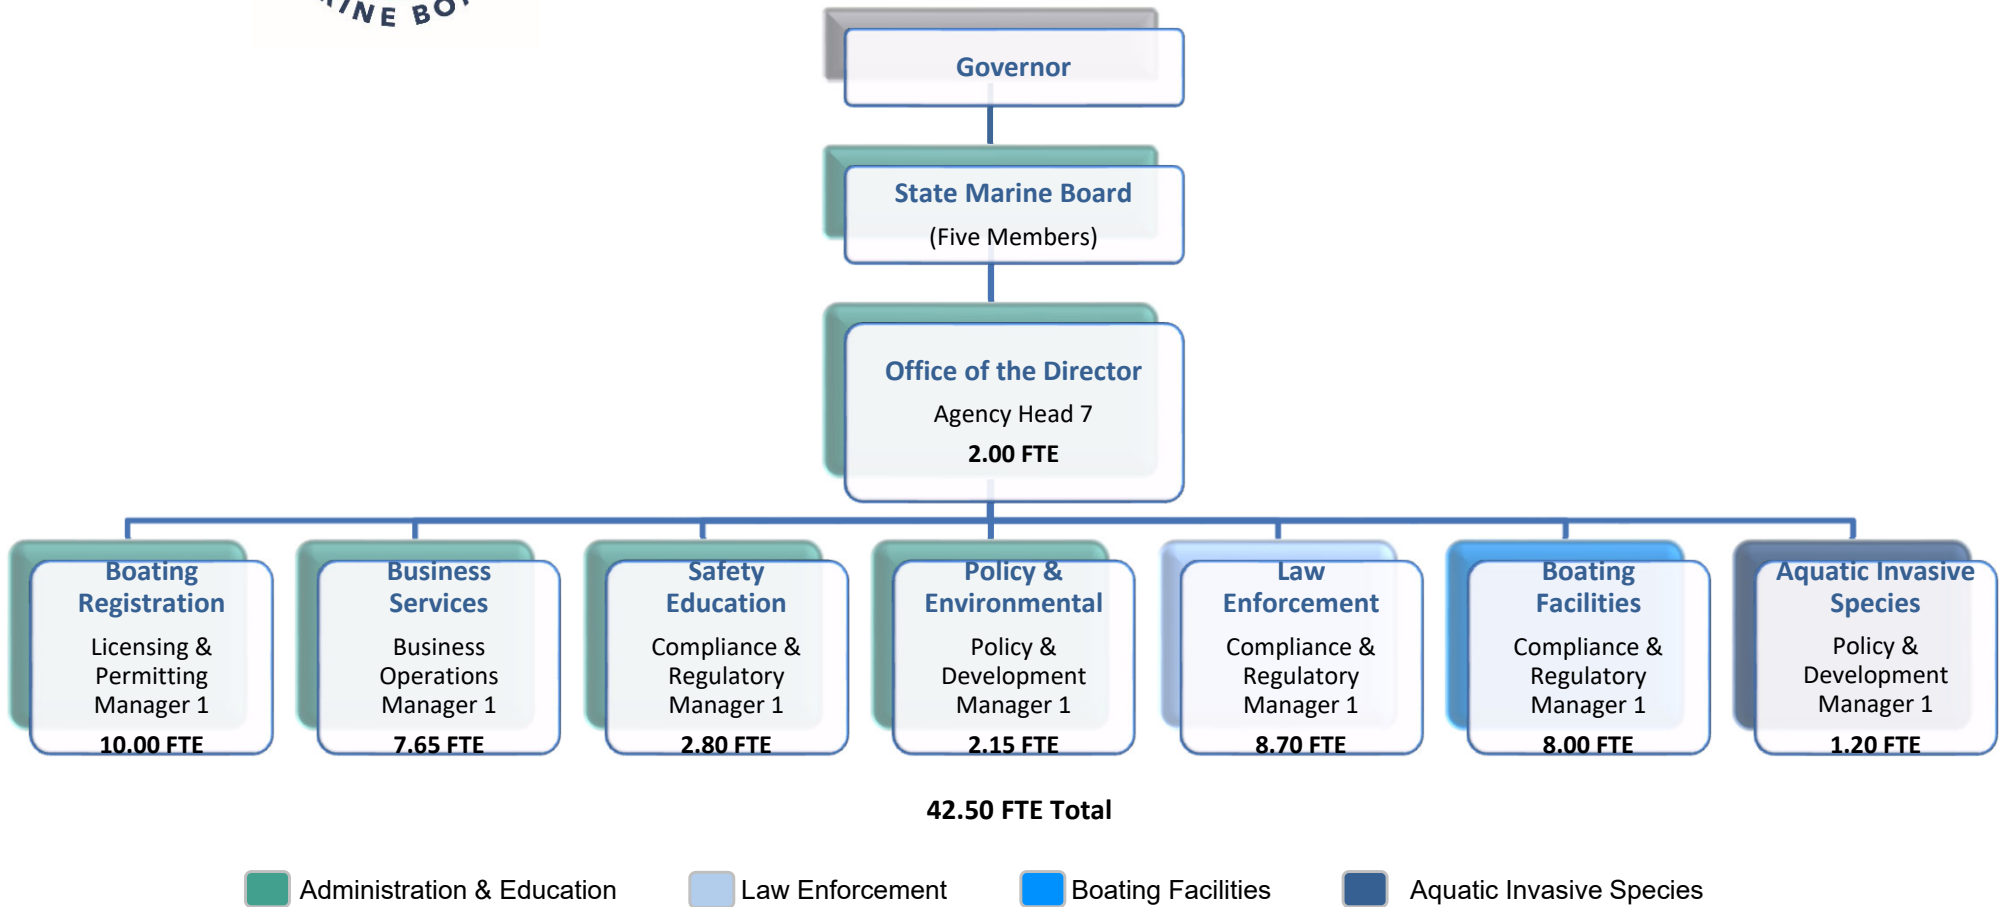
INE BO

Governor

State Marine Board
(Five Members)

Office of the Director
Agency Head 7
2.00 FTE

Boating Registration
Licensing & Permitting Manager 1
10.00 FTE

Business Services
Business Operations Manager 1
7.65 FTE

Safety Education
Compliance & Regulatory Manager 1
2.80 FTE

Policy & Environmental
Policy & Development Manager 1
2.15 FTE

Law Enforcement
Compliance & Regulatory Manager 1
8.70 FTE

Boating Facilities
Compliance & Regulatory Manager 1
8.00 FTE

Aquatic Invasive Species
Policy & Development Manager 1
1.20 FTE

42.50 FTE Total

Administration & Education
Law Enforcement
Boating Facilities
Aquatic Invasive Species